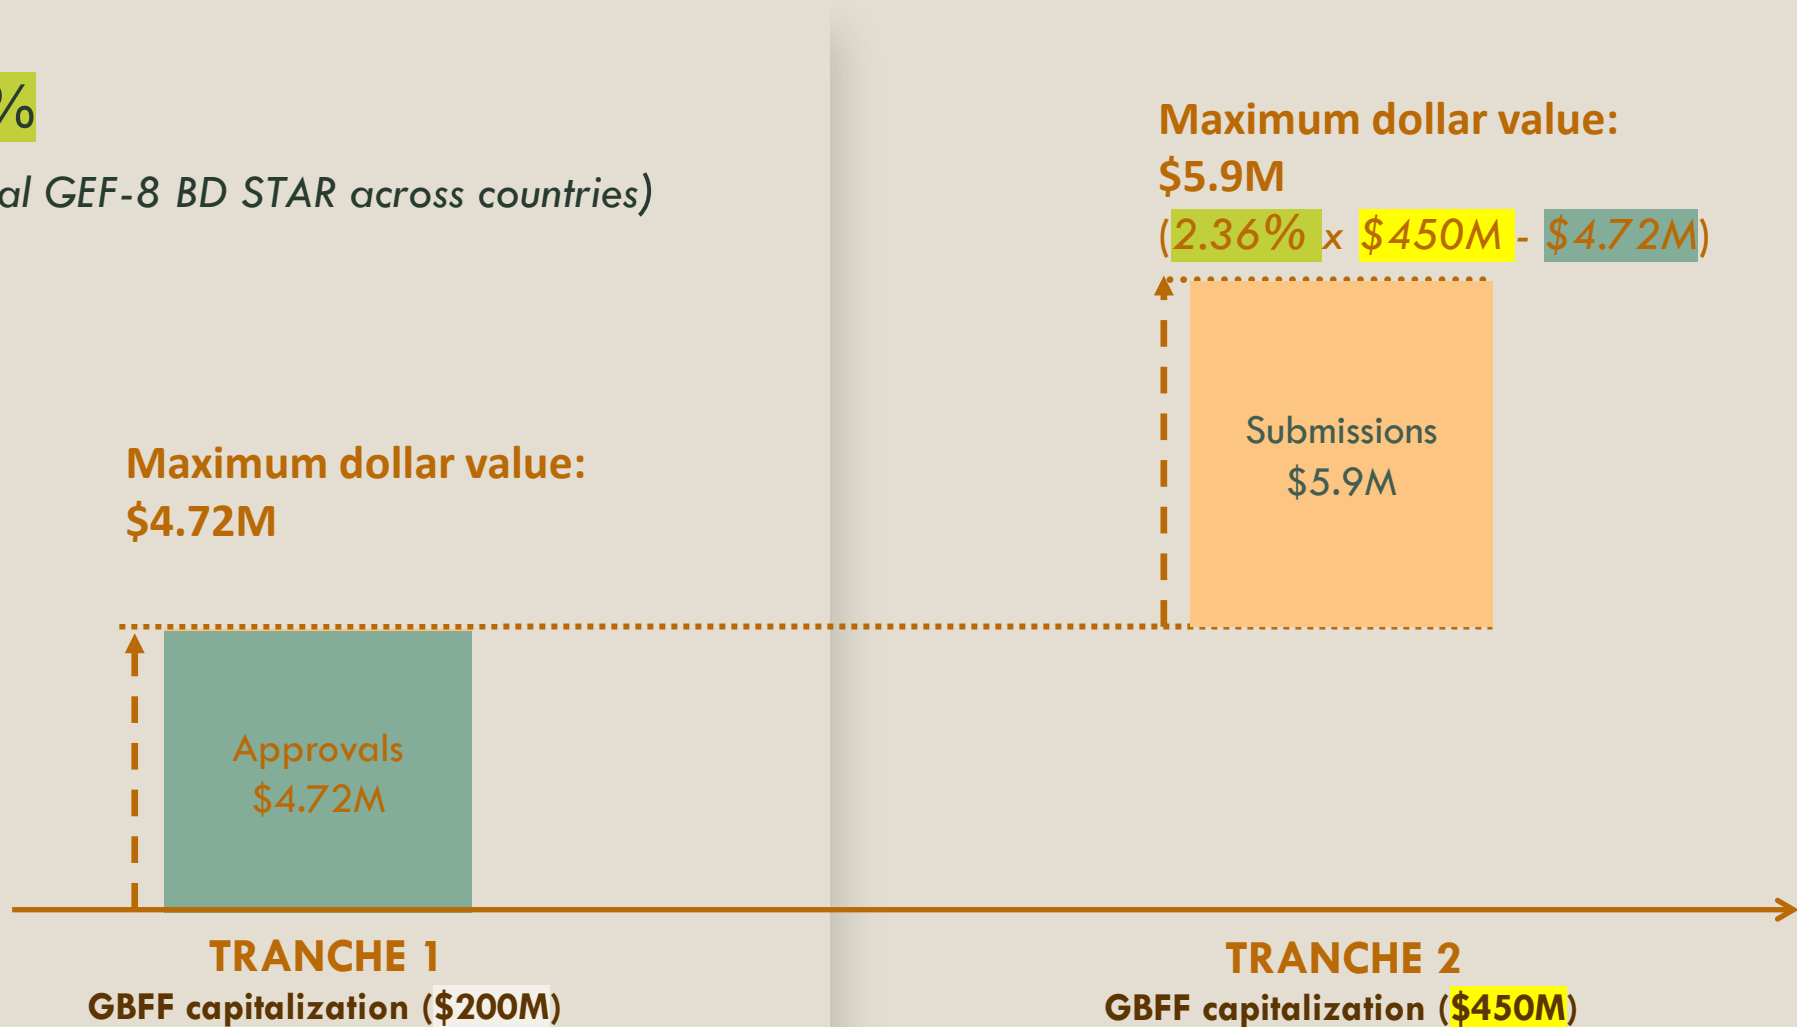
%

al GEF-8 BD STAR across countries)

Maximum dollar value:
$5.9M
(2.36% x $450M - $4.72M)

Submissions
$5.9M

Maximum dollar value:
$4.72M

Approvals
$4.72M

TRANCHE 1
GBFF capitalization ($200M)

TRANCHE 2
GBFF capitalization ($450M)